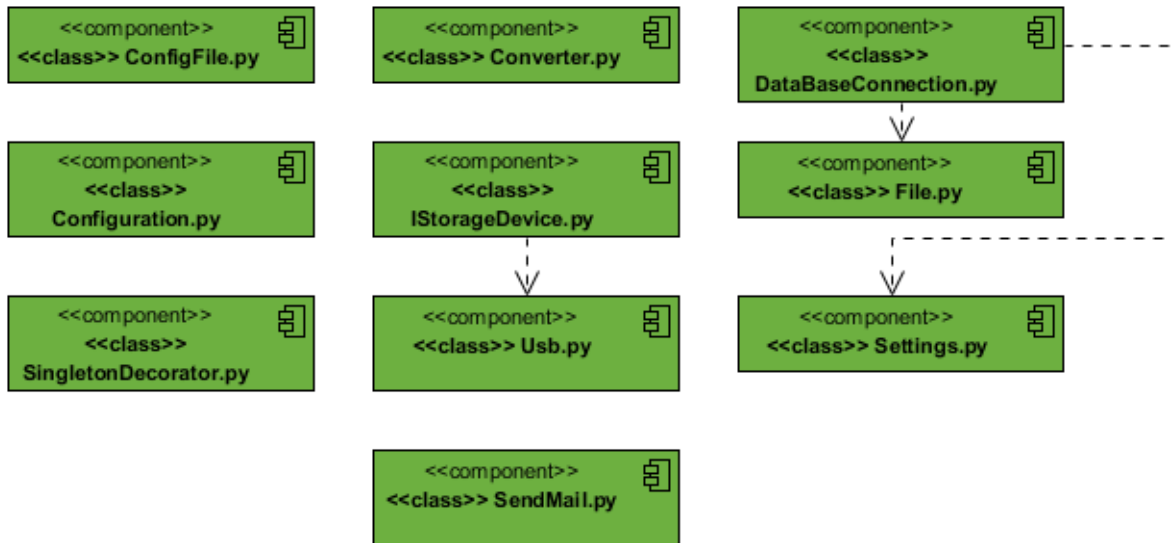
<<component>>
<<class>> ConfigFile.py

<<component>>
<<class>> Converter.py

<<component>>
<<class>>
DataBaseConnection.py

<<component>>
<<class>>
Configuration.py

<<component>>
<<class>>
IStorageDevice.py

<<component>>
<<class>> File.py

<<component>>
<<class>>
SingletonDecorator.py

<<component>>
<<class>> Usb.py

<<component>>
<<class>> Settings.py

<<component>>
<<class>> SendMail.py